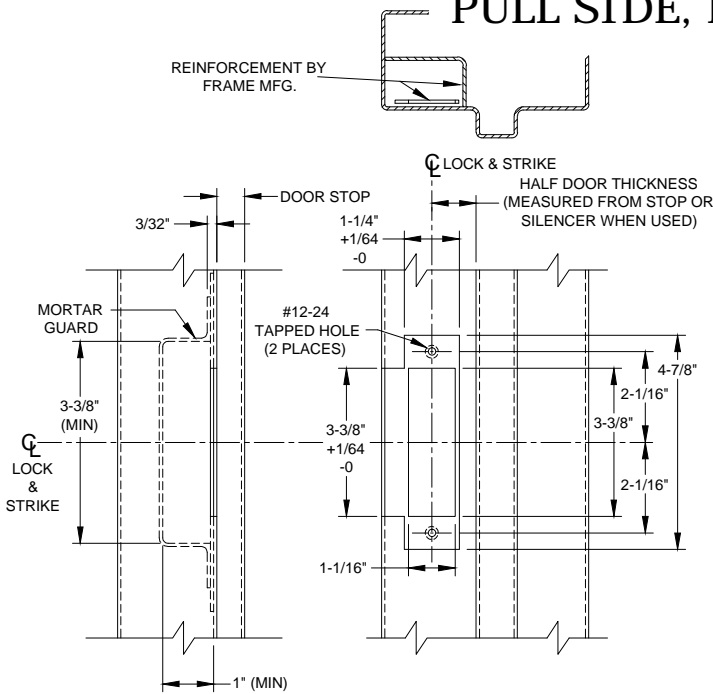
PULL SIDE, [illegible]

REINFORCEMENT BY FRAME MFG.

℄ LOCK & STRIKE

HALF DOOR THICKNESS (MEASURED FROM STOP OR SILENCER WHEN USED)

DOOR STOP

3/32"

1-1/4" +1/64 -0

MORTAR GUARD

#12-24 TAPPED HOLE (2 PLACES)

4-7/8"

2-1/16"

3-3/8" (MIN)

3-3/8" +1/64 -0

3-3/8"

℄ LOCK & STRIKE

2-1/16"

1-1/16"

1" (MIN)